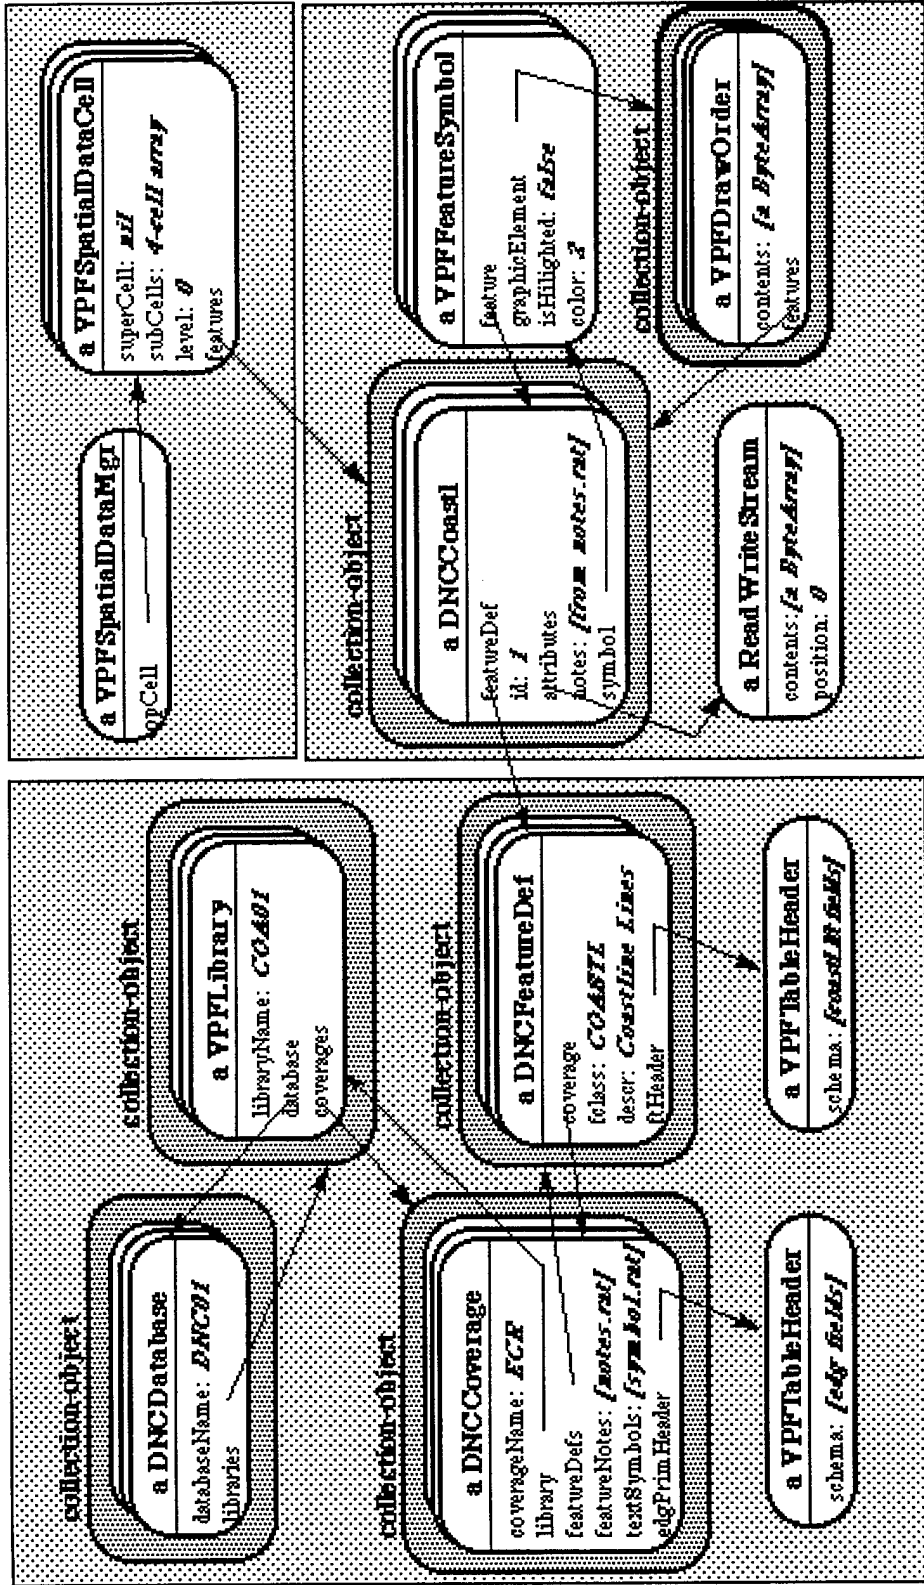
collection-object

a DNCDatabase
databaseName: DNC01
libraries

collection-object

a VPFLibrary
libraryName: COA01
database
coverages

collection-object

a DNCCoverage
coverageName: ECR
library
featureDefs
featureNotes: [notes.rat]
textSymbols: [symbol.rat]
edgPrimHeader

collection-object

a DNCFeatureDef
coverage
fclass: COASTL
descr: Coastline Lines
ftHeader

a VPFTableHeader
schema: [edg fields]

a VPFTableHeader
schema: [coastl.lft fields]

a VPFSpatialDataMgr
topCell

a VPFSpatialDataCell
superCell: nil
subCells: 4-cell array
level: 0
features

collection-object

a DNCCoastl
featureDef
id: 1
attributes
notes: [from notes.rat]
symbol

a VPFFeatureSymbol
feature
graphicElement
isHilighted: false
color: 2

collection-object

a VPFDrawOrder
contents: [a ByteArray]
features

a ReadWriteStream
contents: [a ByteArray]
position: 0